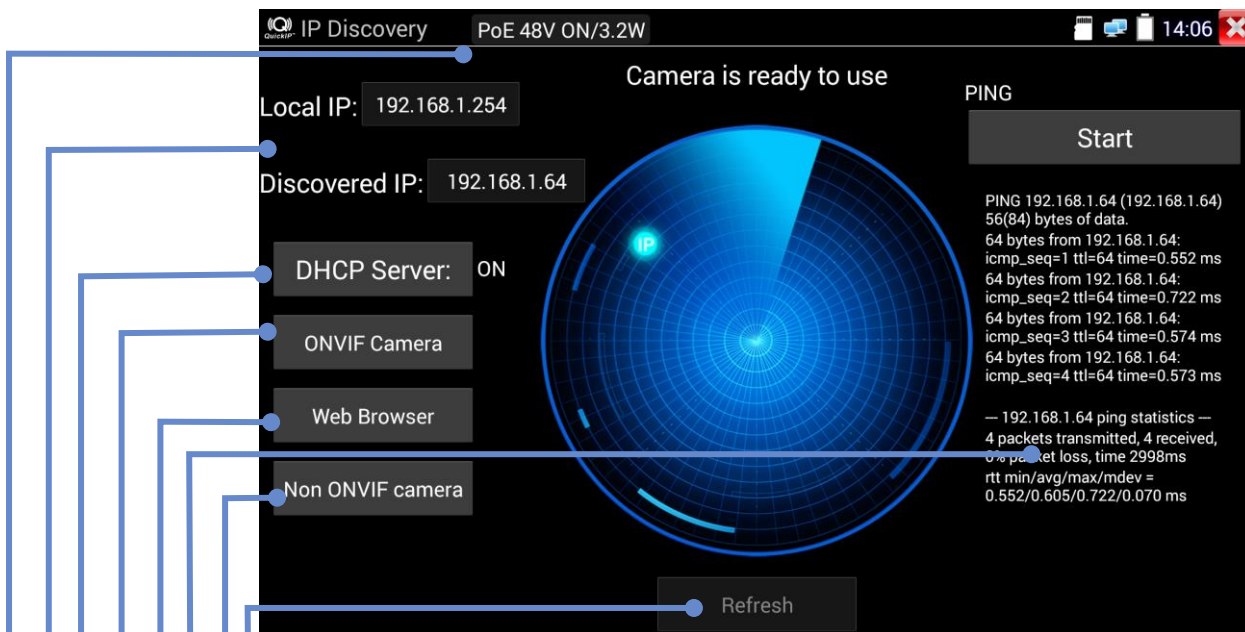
QuickIP IP Discovery PoE 48V ON/3.2W 14:06

Camera is ready to use

Local IP: 192.168.1.254

Discovered IP: 192.168.1.64

DHCP Server: ON

ONVIF Camera

Web Browser

Non ONVIF camera

IP

PING

Start

PING 192.168.1.64 (192.168.1.64) 56(84) bytes of data.
64 bytes from 192.168.1.64: icmp_seq=1 ttl=64 time=0.552 ms
64 bytes from 192.168.1.64: icmp_seq=2 ttl=64 time=0.722 ms
64 bytes from 192.168.1.64: icmp_seq=3 ttl=64 time=0.574 ms
64 bytes from 192.168.1.64: icmp_seq=4 ttl=64 time=0.573 ms

--- 192.168.1.64 ping statistics ---
4 packets transmitted, 4 received, 0% packet loss, time 2998ms
rtt min/avg/max/mdev = 0.552/0.605/0.722/0.070 ms

Refresh